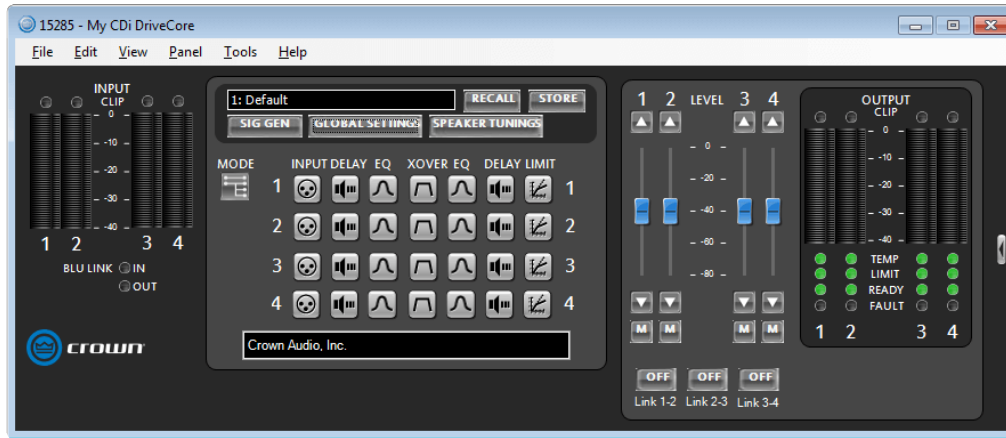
15285 - My CDi DriveCore

File Edit View Panel Tools Help

INPUT CLIP
0
-10
-20
-30
-40
1 2 3 4
BLU LINK IN
OUT

crown

1: Default
RECALL
STORE
SIG GEN
GLOBAL SETTINGS
SPEAKER TUNINGS

MODE
INPUT DELAY EQ XOVER EQ DELAY LIMIT
1 1
2 2
3 3
4 4

Crown Audio, Inc.

1 2 LEVEL 3 4
0
-20
-40
-60
-80
M M M M
OFF OFF OFF
Link 1-2 Link 2-3 Link 3-4

OUTPUT CLIP
0
-10
-20
-30
-40
TEMP
LIMIT
READY
FAULT
1 2 3 4